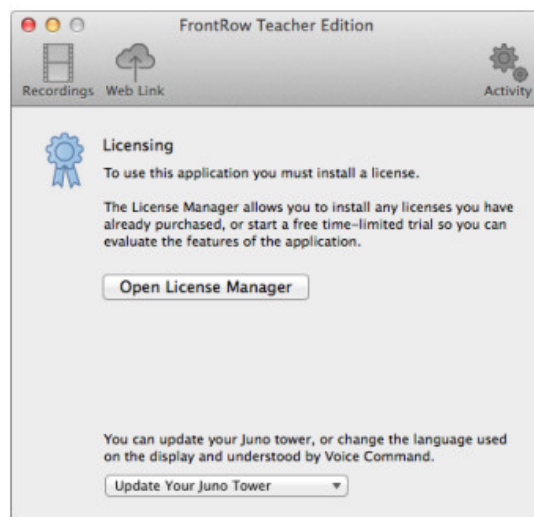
FrontRow Teacher Edition

Recordings Web Link Activity

Licensing

To use this application you must install a license.

The License Manager allows you to install any licenses you have already purchased, or start a free time-limited trial so you can evaluate the features of the application.

Open License Manager

You can update your Juno tower, or change the language used on the display and understood by Voice Command.

Update Your Juno Tower